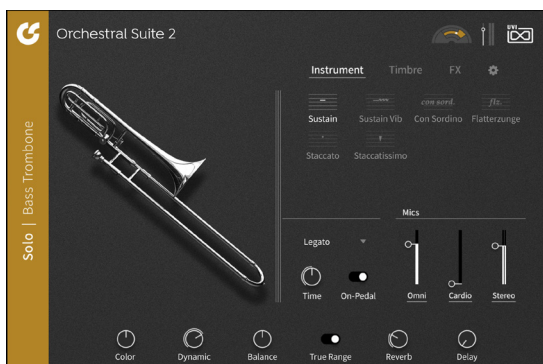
Orchestral Suite 2

VSL

Solo | Bass Trombone

Instrument Timbre FX

con sord. flz.

Sustain Sustain Vib Con Sordino Flatterzunge

Staccato Staccatissimo

Legato

Time On-Pedal

Mics

Omni Cardio Stereo

Color Dynamic Balance True Range Reverb Delay